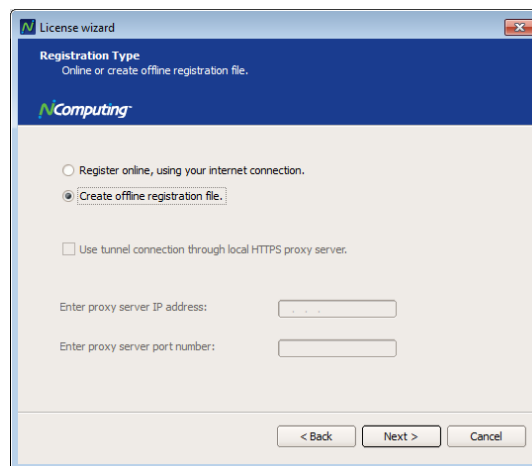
License wizard

Registration Type
Online or create offline registration file.

NComputing

Register online, using your internet connection.

Create offline registration file.

Use tunnel connection through local HTTPS proxy server.

Enter proxy server IP address:

Enter proxy server port number:

< Back

Next >

Cancel